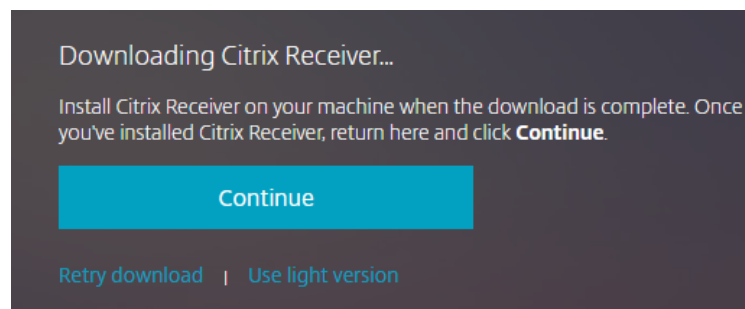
Downloading Citrix Receiver...

Install Citrix Receiver on your machine when the download is complete. Once you've installed Citrix Receiver, return here and click **Continue**.

Continue

Retry download | Use light version